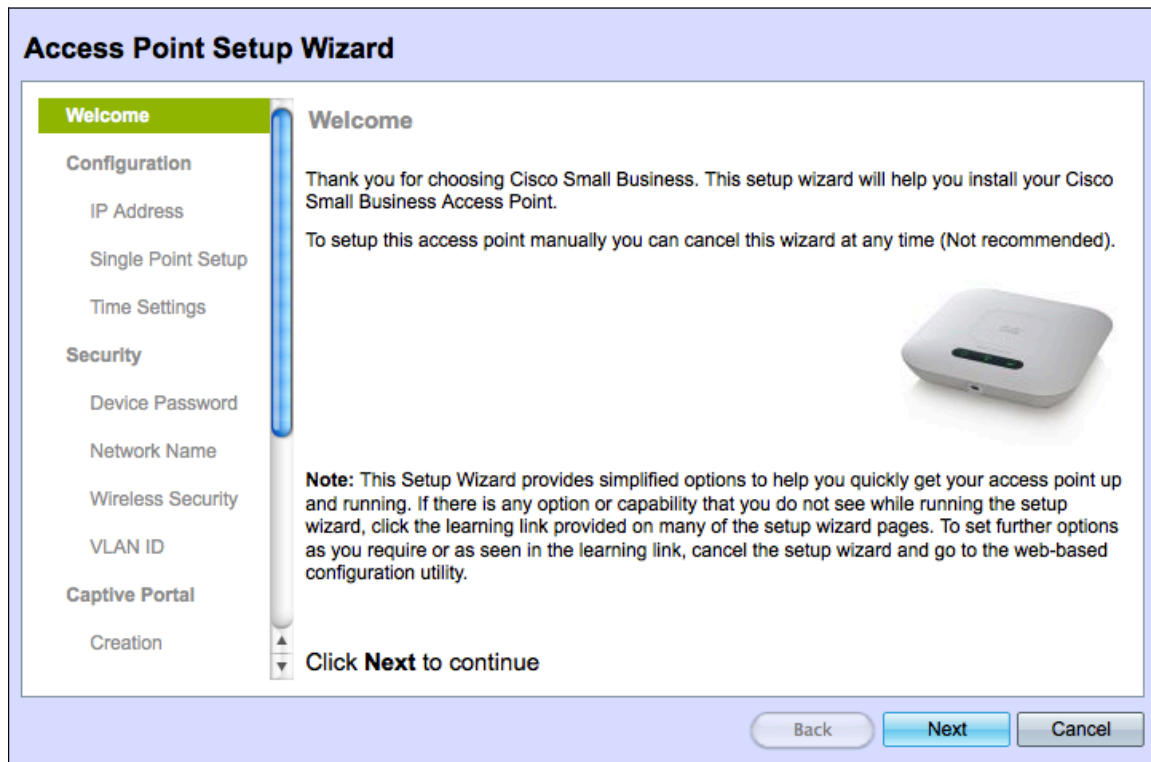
Access Point Setup Wizard

Welcome
Configuration
IP Address
Single Point Setup
Time Settings
Security
Device Password
Network Name
Wireless Security
VLAN ID
Captive Portal
Creation

Welcome

Thank you for choosing Cisco Small Business. This setup wizard will help you install your Cisco Small Business Access Point.

To setup this access point manually you can cancel this wizard at any time (Not recommended).

Note: This Setup Wizard provides simplified options to help you quickly get your access point up and running. If there is any option or capability that you do not see while running the setup wizard, click the learning link provided on many of the setup wizard pages. To set further options as you require or as seen in the learning link, cancel the setup wizard and go to the web-based configuration utility.

Click Next to continue

Back Next Cancel